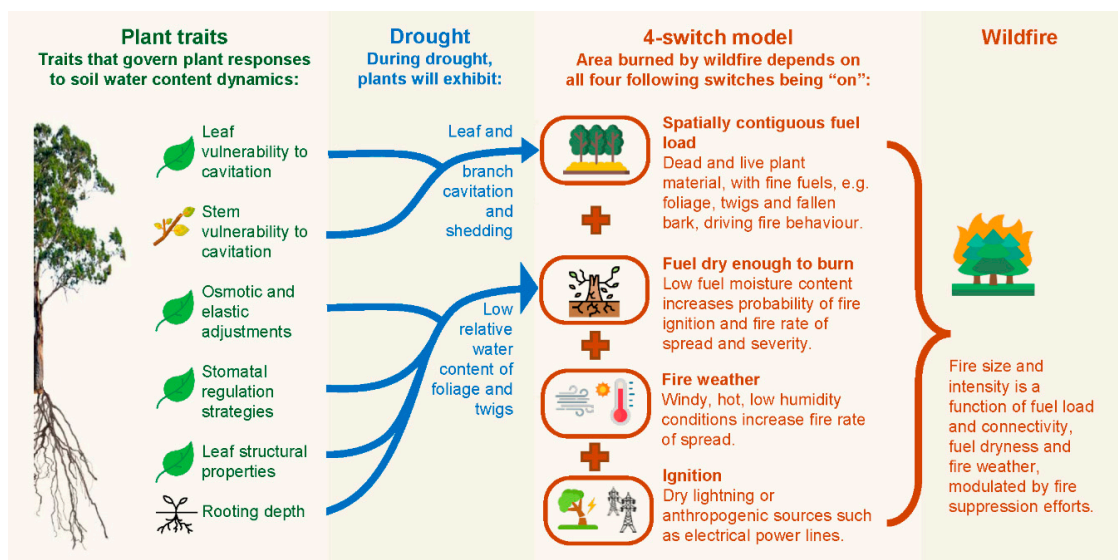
Plant traits
Traits that govern plant responses to soil water content dynamics:

Leaf vulnerability to cavitation

Stem vulnerability to cavitation

Osmotic and elastic adjustments

Stomatal regulation strategies

Leaf structural properties

Rooting depth

Drought
During drought, plants will exhibit:

Leaf and branch cavitation and shedding

Low relative water content of foliage and twigs

4-switch model
Area burned by wildfire depends on all four following switches being "on":

Spatially contiguous fuel load
Dead and live plant material, with fine fuels, e.g. foliage, twigs and fallen bark, driving fire behaviour.

Fuel dry enough to burn
Low fuel moisture content increases probability of fire ignition and fire rate of spread and severity.

Fire weather
Windy, hot, low humidity conditions increase fire rate of spread.

Ignition
Dry lightning or anthropogenic sources such as electrical power lines.

Wildfire

Fire size and intensity is a function of fuel load and connectivity, fuel dryness and fire weather, modulated by fire suppression efforts.